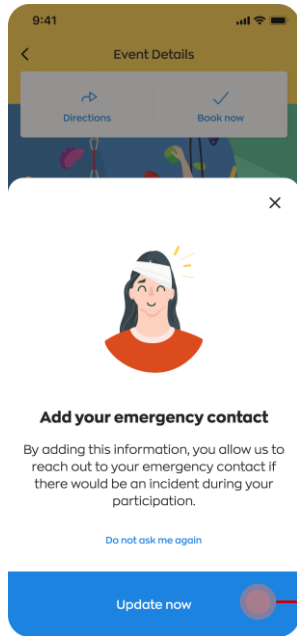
9:41

Event Details

Directions

Book now

Add your emergency contact

By adding this information, you allow us to reach out to your emergency contact if there would be an incident during your participation.

Do not ask me again

Update now